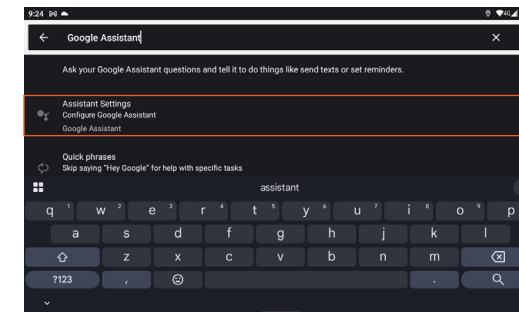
9:24

Google Assistant

Ask your Google Assistant questions and tell it to do things like send texts or set reminders.

Assistant Settings
Configure Google Assistant
Google Assistant

Quick phrases
Skip saying "Hey Google" for help with specific tasks

assistant

q 1 w 2 e 3 r 4 t 5 y 6 u 7 i 8 o 9 p
a s d f g h j k l
z x c v b n m
?123 , .